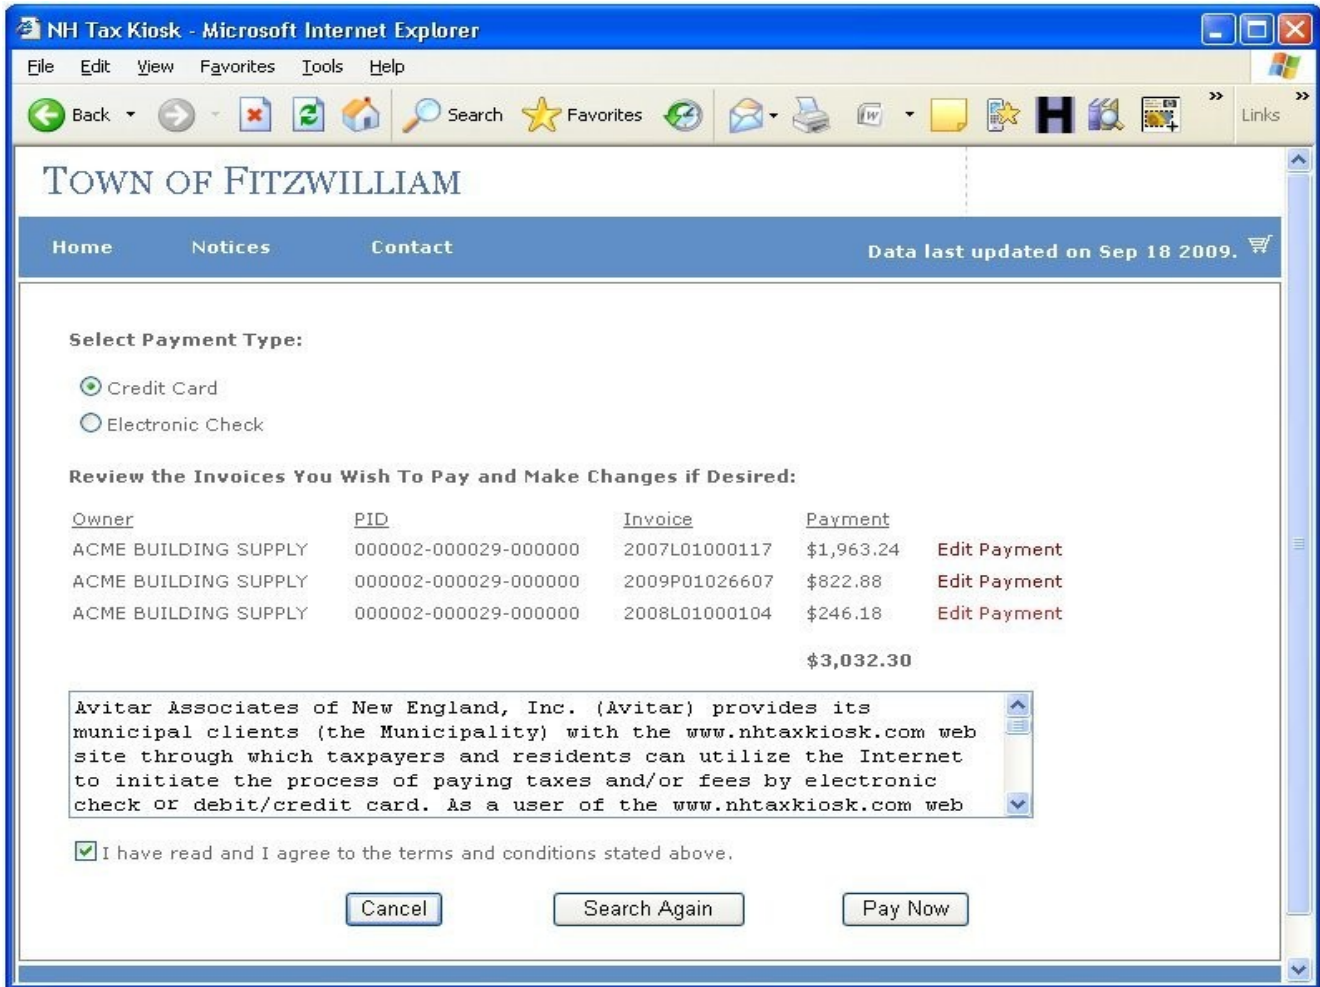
NH Tax Kiosk - Microsoft Internet Explorer

File Edit View Favorites Tools Help

Back Search Favorites Links

TOWN OF FITZWILLIAM

Home Notices Contact Data last updated on Sep 18 2009.

Select Payment Type:

Credit Card

Electronic Check

Review the Invoices You Wish To Pay and Make Changes if Desired:

| Owner | PID | Invoice | Payment | |
|---|---|---|---|---|
| ACME BUILDING SUPPLY | 000002-000029-000000 | 2007L01000117 | $1,963.24 | Edit Payment |
| ACME BUILDING SUPPLY | 000002-000029-000000 | 2009P01026607 | $822.88 | Edit Payment |
| ACME BUILDING SUPPLY | 000002-000029-000000 | 2008L01000104 | $246.18 | Edit Payment |
| | | | $3,032.30 | |

Avitar Associates of New England, Inc. (Avitar) provides its municipal clients (the Municipality) with the www.nhtaxkiosk.com web site through which taxpayers and residents can utilize the Internet to initiate the process of paying taxes and/or fees by electronic check or debit/credit card. As a user of the www.nhtaxkiosk.com web

I have read and I agree to the terms and conditions stated above.

Cancel Search Again Pay Now